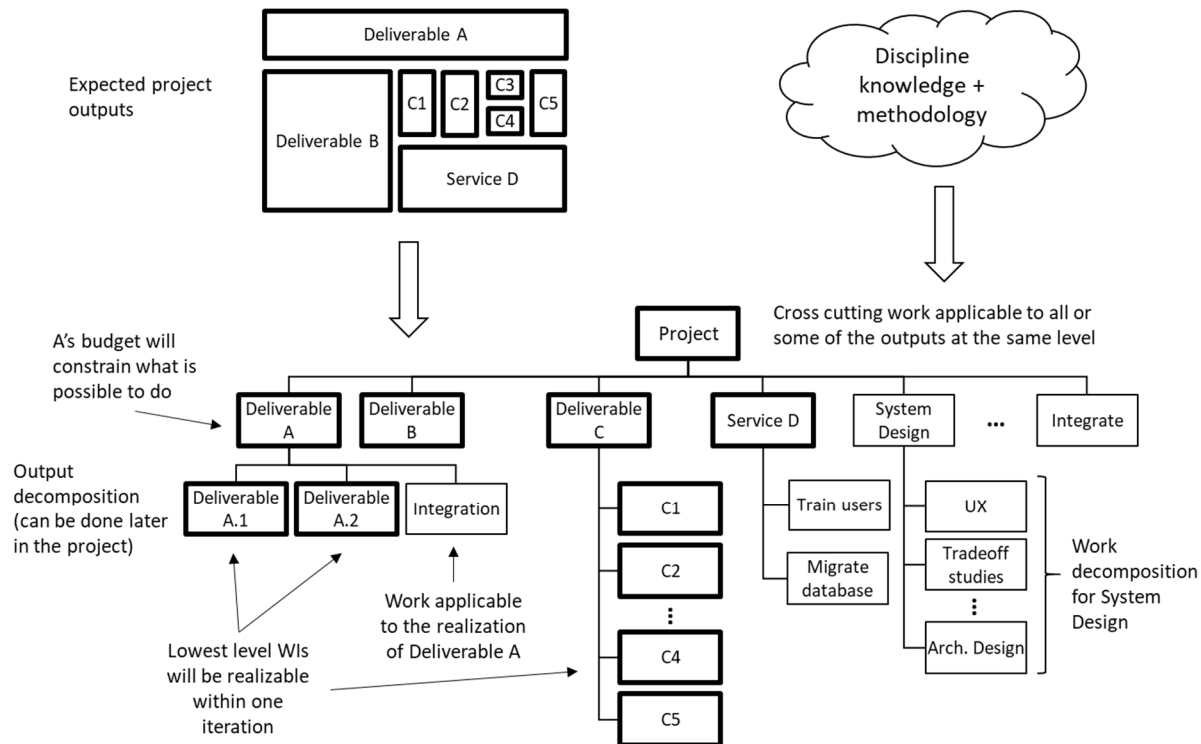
Deliverable A

Expected project outputs

Deliverable B

C1

C2

C3

C4

C5

Service D

Discipline knowledge + methodology

Cross cutting work applicable to all or some of the outputs at the same level

Project

A's budget will constrain what is possible to do

Deliverable A

Deliverable B

Deliverable C

Service D

System Design

...

Integrate

Output decomposition (can be done later in the project)

Deliverable A.1

Deliverable A.2

Integration

C1

C2

⋮

C4

C5

Train users

Migrate database

UX

Tradeoff studies

⋮

Arch. Design

Work decomposition for System Design

Work applicable to the realization of Deliverable A

Lowest level WIs will be realizable within one iteration